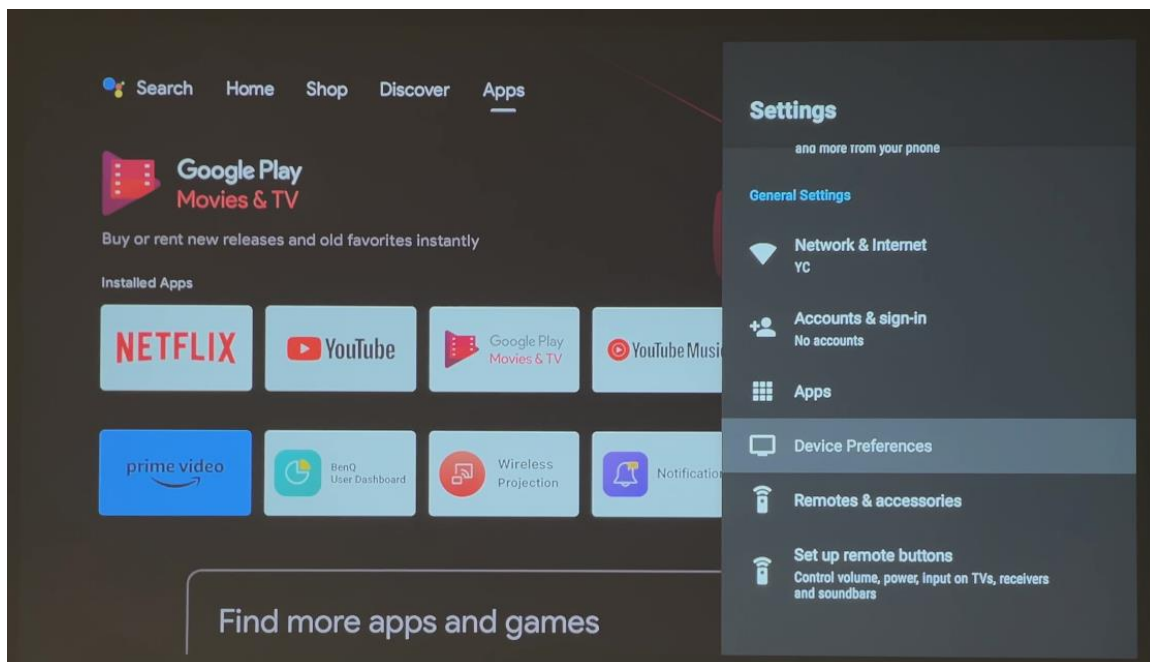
Search Home Shop Discover Apps

Google Play
Movies & TV

Buy or rent new releases and old favorites instantly

Installed Apps

NETFLIX

YouTube

Google Play
Movies & TV

YouTube Musi

prime video

BenQ
User Dashboard

Wireless
Projection

Notificatio

Find more apps and games

Settings

and more from your phone

General Settings

Network & Internet
YC

Accounts & sign-in
No accounts

Apps

Device Preferences

Remotes & accessories

Set up remote buttons
Control volume, power, input on TVs, receivers and soundbars